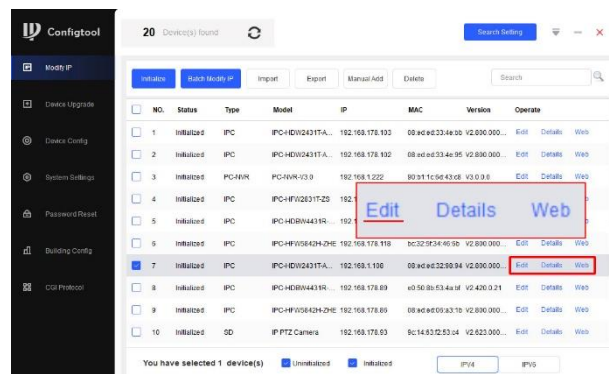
Configtool

20 Device(s) found

Search Setting

Modify IP

Device Upgrade

Device Config

System Settings

Password Reset

Building Config

CGI Protocol

Initialize  Batch Modify IP  Import  Export  Manual Add  Delete  Search

| NO. | Status | Type | Model | IP | MAC | Version | Operate |
|---|---|---|---|---|---|---|---|
| 1 | Initialized | IPC | IPC-HDW2431T-A... | 192.168.178.103 | 08:ed:ed:33:4e:bb | V2.800.000... | Edit Details Web |
| 2 | Initialized | IPC | IPC-HDW2431T-A... | 192.168.178.102 | 08:ed:ed:33:4e:95 | V2.800.000... | Edit Details Web |
| 3 | Initialized | PC-NVR | PC-NVR-V3.0 | 192.168.1.222 | 80:b1:1c:6d:43:c8 | V3.0.0.8 | Edit Details Web |
| 4 | Initialized | IPC | IPC-HFW2831T-ZS | 192 | | | |
| 5 | Initialized | IPC | IPC-HDBW4431R... | 192.1 | | | |
| 6 | Initialized | IPC | IPC-HFW5842H-ZHE | 192.168.178.118 | bc:32:5f:46:9b... | V2.800.000... | Edit Details Web |
| 7 | Initialized | IPC | IPC-HDW2431T-A... | 192.168.1.108 | 08:ed:ed:32:99:94 | V2.800.000... | Edit Details Web |
| 8 | Initialized | IPC | IPC-HDBW4431R... | 192.168.178.89 | e0:50:8b:53:4a:bf | V2.420.0.21 | Edit Details Web |
| 9 | Initialized | IPC | IPC-HFW5842H-ZHE | 192.168.178.86 | 08:ed:ed:09:a3:1b | V2.800.000... | Edit Details Web |
| 10 | Initialized | SD | IP PTZ Camera | 192.168.178.93 | 9c:14:63:f2:53:c4 | V2.623.000... | Edit Details Web |

Edit  Details  Web

You have selected 1 device(s)  Uninitialized  Initialized  IPV4  IPV6